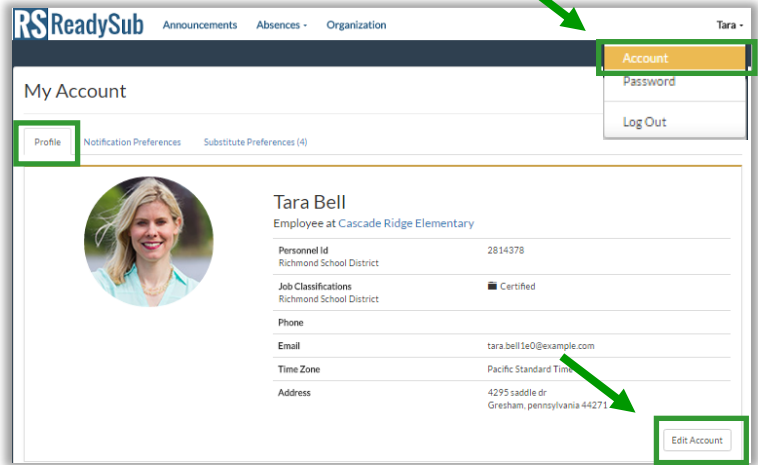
RS ReadySub Announcements Absences - Organization Tara -

Account
Password
Log Out

My Account

Profile Notification Preferences Substitute Preferences (4)

Tara Bell
Employee at Cascade Ridge Elementary

| | |
|---|---|
| Personnel Id<br>Richmond School District | 2814378 |
| Job Classifications<br>Richmond School District | Certified |
| Phone | |
| Email | tara.bell1e0@example.com |
| Time Zone | Pacific Standard Time |
| Address | 4295 saddle dr<br>Gresham, pennsylvania 44271 |

Edit Account